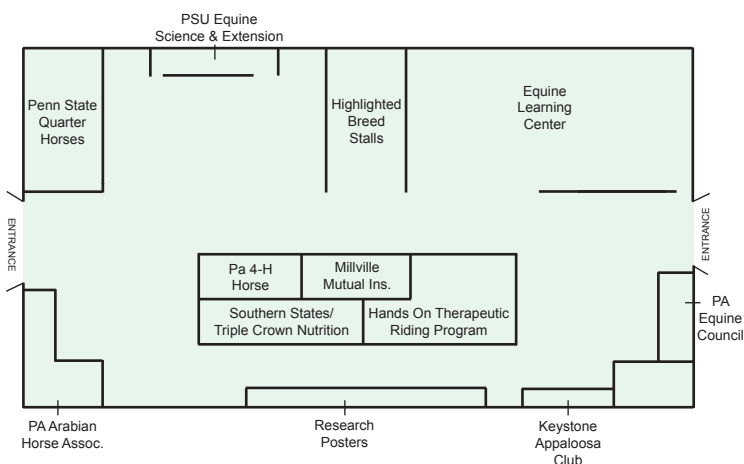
PSU Equine Science & Extension

Penn State Quarter Horses

Highlighted Breed Stalls

Equine Learning Center

ENTRANCE

ENTRANCE

Pa 4-H Horse

Millville Mutual Ins.

Southern States/ Triple Crown Nutrition

Hands On Therapeutic Riding Program

PA Equine Council

PA Arabian Horse Assoc.

Research Posters

Keystone Appaloosa Club